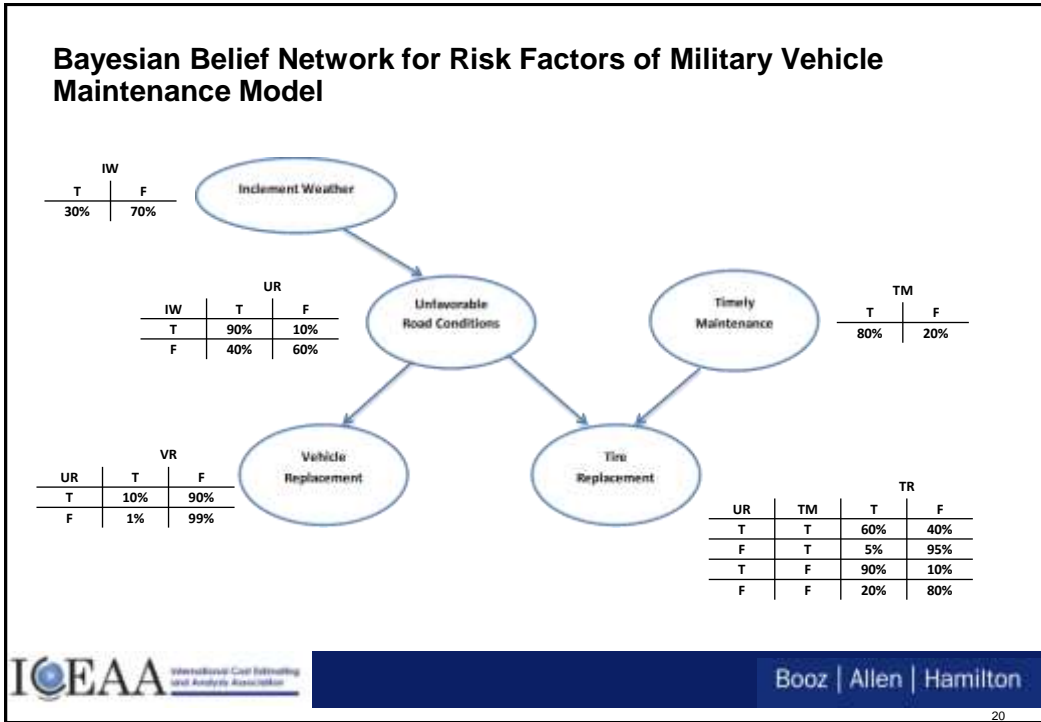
Bayesian Belief Network for Risk Factors of Military Vehicle Maintenance Model

IW

| T | F |
|---|---|
| 30% | 70% |

Inclement Weather

UR

| IW | T | F |
|---|---|---|
| T | 90% | 10% |
| F | 40% | 60% |

Unfavorable Road Conditions

Timely Maintenance

TM

| T | F |
|---|---|
| 80% | 20% |

VR

| UR | T | F |
|---|---|---|
| T | 10% | 90% |
| F | 1% | 99% |

Vehicle Replacement

Tire Replacement

TR

| UR | TM | T | F |
|---|---|---|---|
| T | T | 60% | 40% |
| F | T | 5% | 95% |
| T | F | 90% | 10% |
| F | F | 20% | 80% |

ICEAA International Cost Estimating and Analysis Association

Booz | Allen | Hamilton

20